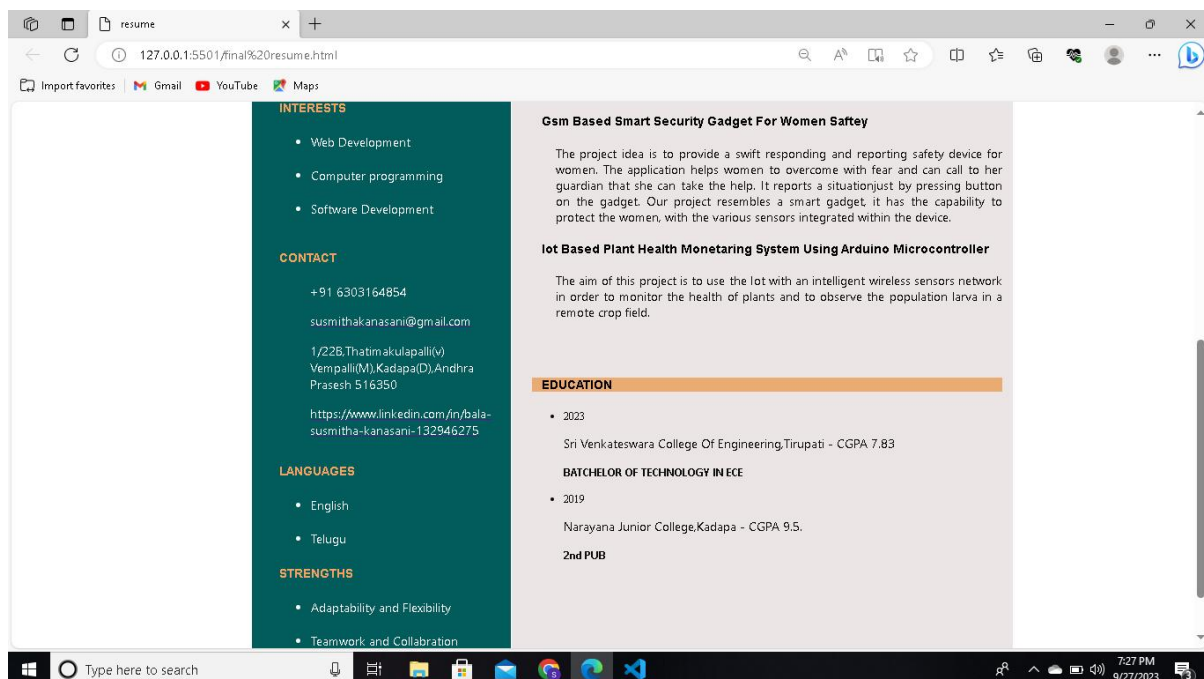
resume

127.0.0.1:5501/final%20resume.html

Import favorites | Gmail YouTube Maps

INTERESTS

- Web Development
- Computer programming
- Software Development

CONTACT

+91 6303164854

susmithakanasani@gmail.com

1/22B,Thatimakulapalli(v) Vempalli(M),Kadapa(D),Andhra Prasesh 516350

https://www.linkedin.com/in/bala-susmitha-kanasani-132946275

LANGUAGES

- English
- Telugu

STRENGTHS

- Adaptability and Flexibility
- Teamwork and Collabration

Gsm Based Smart Security Gadget For Women Saftey

The project idea is to provide a swift responding and reporting safety device for women. The application helps women to overcome with fear and can call to her guardian that she can take the help. It reports a situationjust by pressing button on the gadget. Our project resembles a smart gadget, it has the capability to protect the women, with the various sensors integrated within the device.

Iot Based Plant Health Monetaring System Using Arduino Microcontroller

The aim of this project is to use the Iot with an intelligent wireless sensors network in order to monitor the health of plants and to observe the population larva in a remote crop field.

EDUCATION

- 2023

Sri Venkateswara College Of Engineering,Tirupati - CGPA 7.83

BATCHELOR OF TECHNOLOGY IN ECE

- 2019

Narayana Junior College,Kadapa - CGPA 9.5.

2nd PUB

Type here to search

7:27 PM
9/27/2023